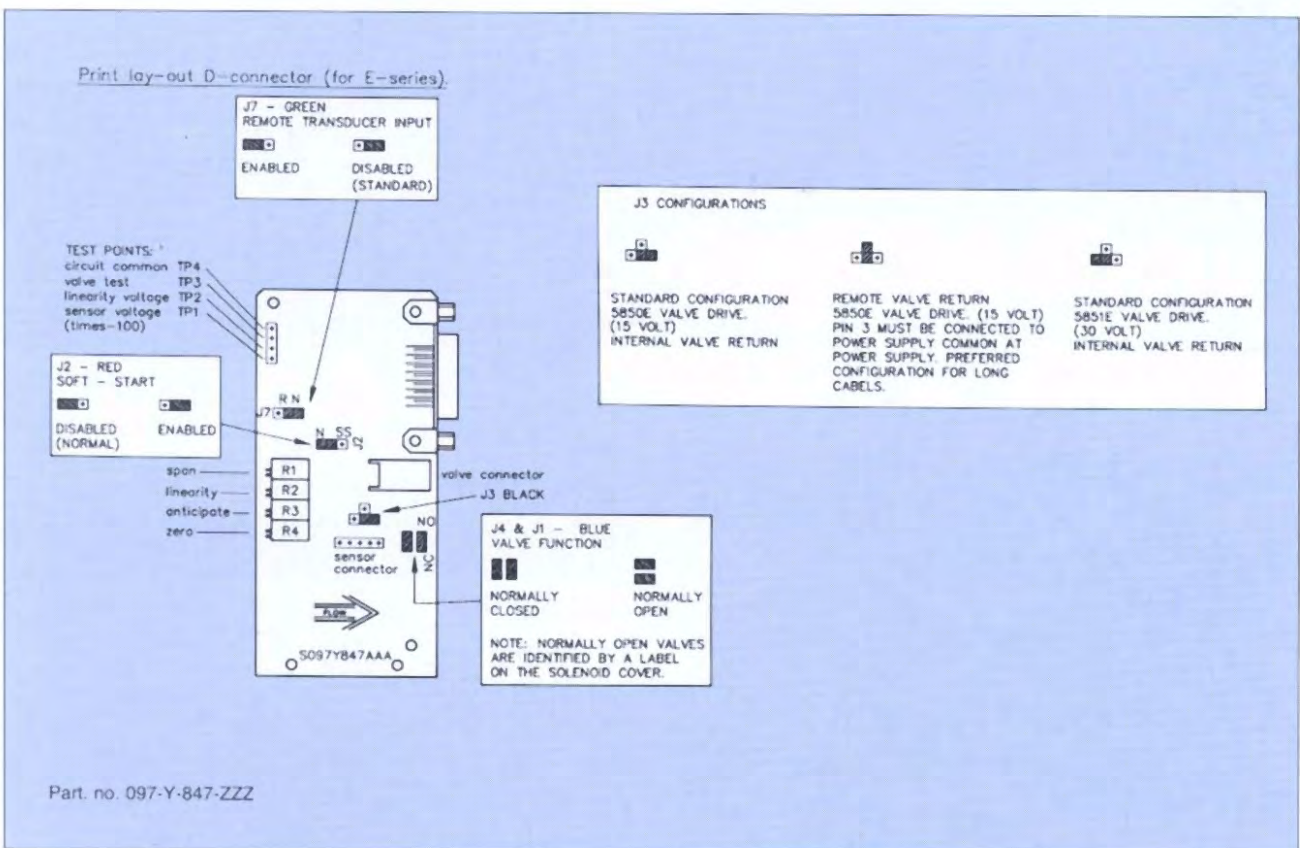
Print lay-out D-connector (for E-series).

J7 - GREEN
REMOTE TRANSDUCER INPUT
ENABLED
DISABLED (STANDARD)

TEST POINTS:
circuit common TP4
valve test TP3
linearity voltage TP2
sensor voltage TP1
(times-100)

J2 - RED
SOFT - START
DISABLED (NORMAL)
ENABLED

R N
J7
N SS
J2

span
linearity
anticipate
zero

R1
R2
R3
R4

valve connector
J3 BLACK
sensor connector
NO
NC
FLOW
S097Y847AAA

J4 & J1 - BLUE
VALVE FUNCTION
NORMALLY CLOSED
NORMALLY OPEN
NOTE: NORMALLY OPEN VALVES ARE IDENTIFIED BY A LABEL ON THE SOLENOID COVER.

J3 CONFIGURATIONS

STANDARD CONFIGURATION
5850E VALVE DRIVE.
(15 VOLT)
INTERNAL VALVE RETURN

REMOTE VALVE RETURN
5850E VALVE DRIVE. (15 VOLT)
PIN 3 MUST BE CONNECTED TO POWER SUPPLY COMMON AT POWER SUPPLY. PREFERRED CONFIGURATION FOR LONG CABELS.

STANDARD CONFIGURATION
5851E VALVE DRIVE.
(30 VOLT)
INTERNAL VALVE RETURN

Part. no. 097-Y-847-ZZZ